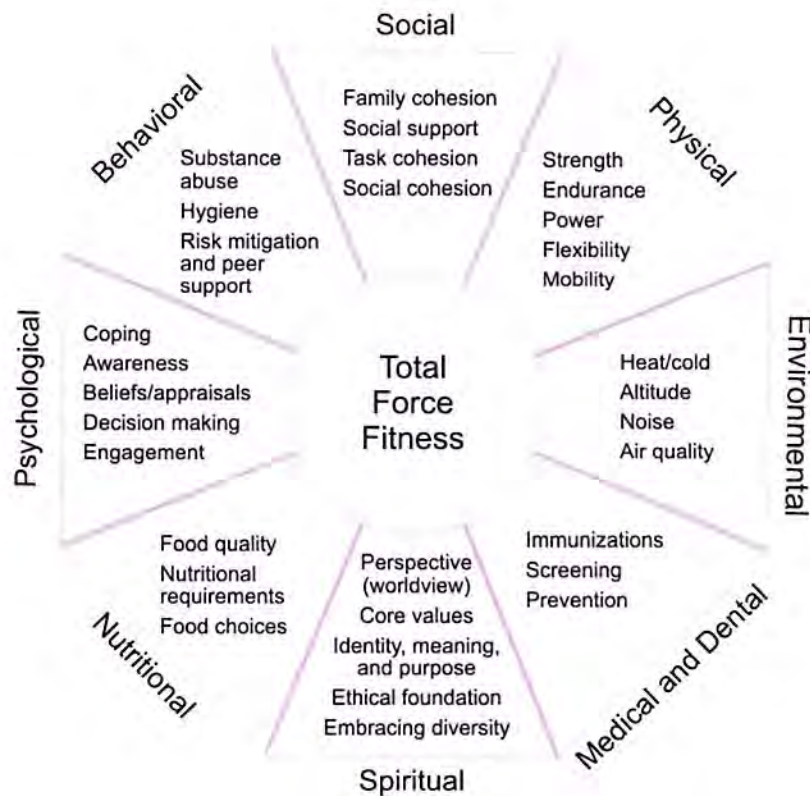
Social

Family cohesion
Social support
Task cohesion
Social cohesion

Physical

Strength
Endurance
Power
Flexibility
Mobility

Environmental

Heat/cold
Altitude
Noise
Air quality

Medical and Dental

Immunizations
Screening
Prevention

Spiritual

Perspective (worldview)
Core values
Identity, meaning, and purpose
Ethical foundation
Embracing diversity

Nutritional

Food quality
Nutritional requirements
Food choices

Psychological

Coping
Awareness
Beliefs/appraisals
Decision making
Engagement

Behavioral

Substance abuse
Hygiene
Risk mitigation and peer support

Total Force Fitness